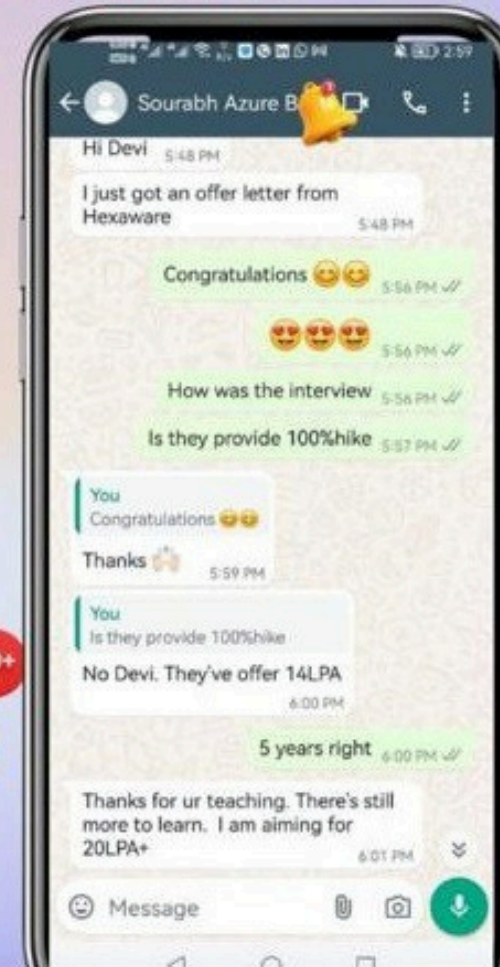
2:59

Sourabh Azure B

Hi Devi 5:48 PM

I just got an offer letter from Hexaware 5:48 PM

Congratulations 😊😊 5:56 PM

😍😍😍 5:56 PM

How was the interview 5:56 PM

Is they provide 100%hike 5:57 PM

You
Congratulations 😊😊
Thanks 🙏 5:59 PM

You
Is they provide 100%hike
No Devi. They've offer 14LPA 6:00 PM

5 years right 6:00 PM

Thanks for ur teaching. There's still more to learn. I am aiming for 20LPA+ 6:01 PM

Message